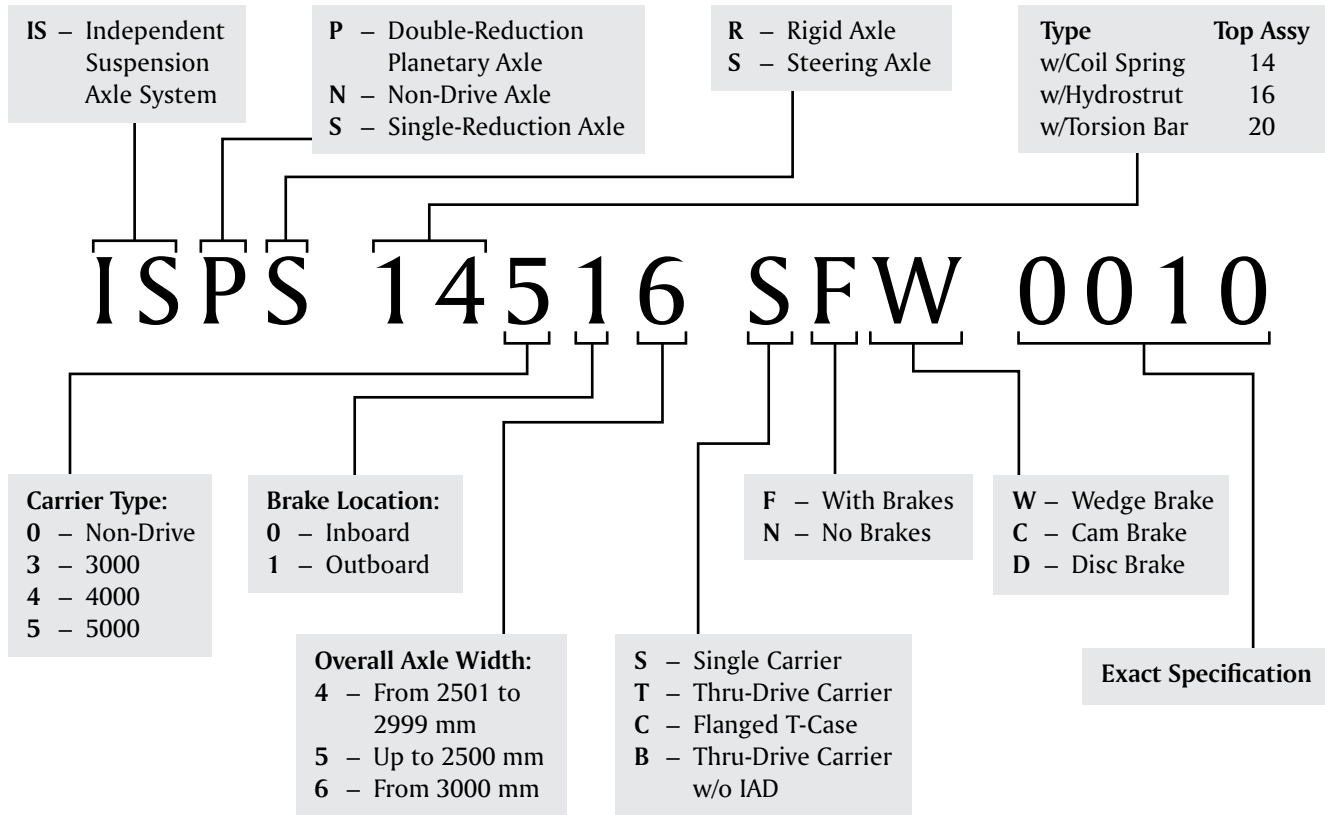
**IS** – Independent Suspension Axle System

**P** – Double-Reduction Planetary Axle
**N** – Non-Drive Axle
**S** – Single-Reduction Axle

**R** – Rigid Axle
**S** – Steering Axle

| **Type** | **Top Assy** |
|---|---|
| w/Coil Spring | 14 |
| w/Hydrostrut | 16 |
| w/Torsion Bar | 20 |

ISPS 14516 SFW 0010

**Carrier Type:**
**0** – Non-Drive
**3** – 3000
**4** – 4000
**5** – 5000

**Brake Location:**
**0** – Inboard
**1** – Outboard

**F** – With Brakes
**N** – No Brakes

**W** – Wedge Brake
**C** – Cam Brake
**D** – Disc Brake

**Overall Axle Width:**
**4** – From 2501 to 2999 mm
**5** – Up to 2500 mm
**6** – From 3000 mm

**S** – Single Carrier
**T** – Thru-Drive Carrier
**C** – Flanged T-Case
**B** – Thru-Drive Carrier w/o IAD

**Exact Specification**